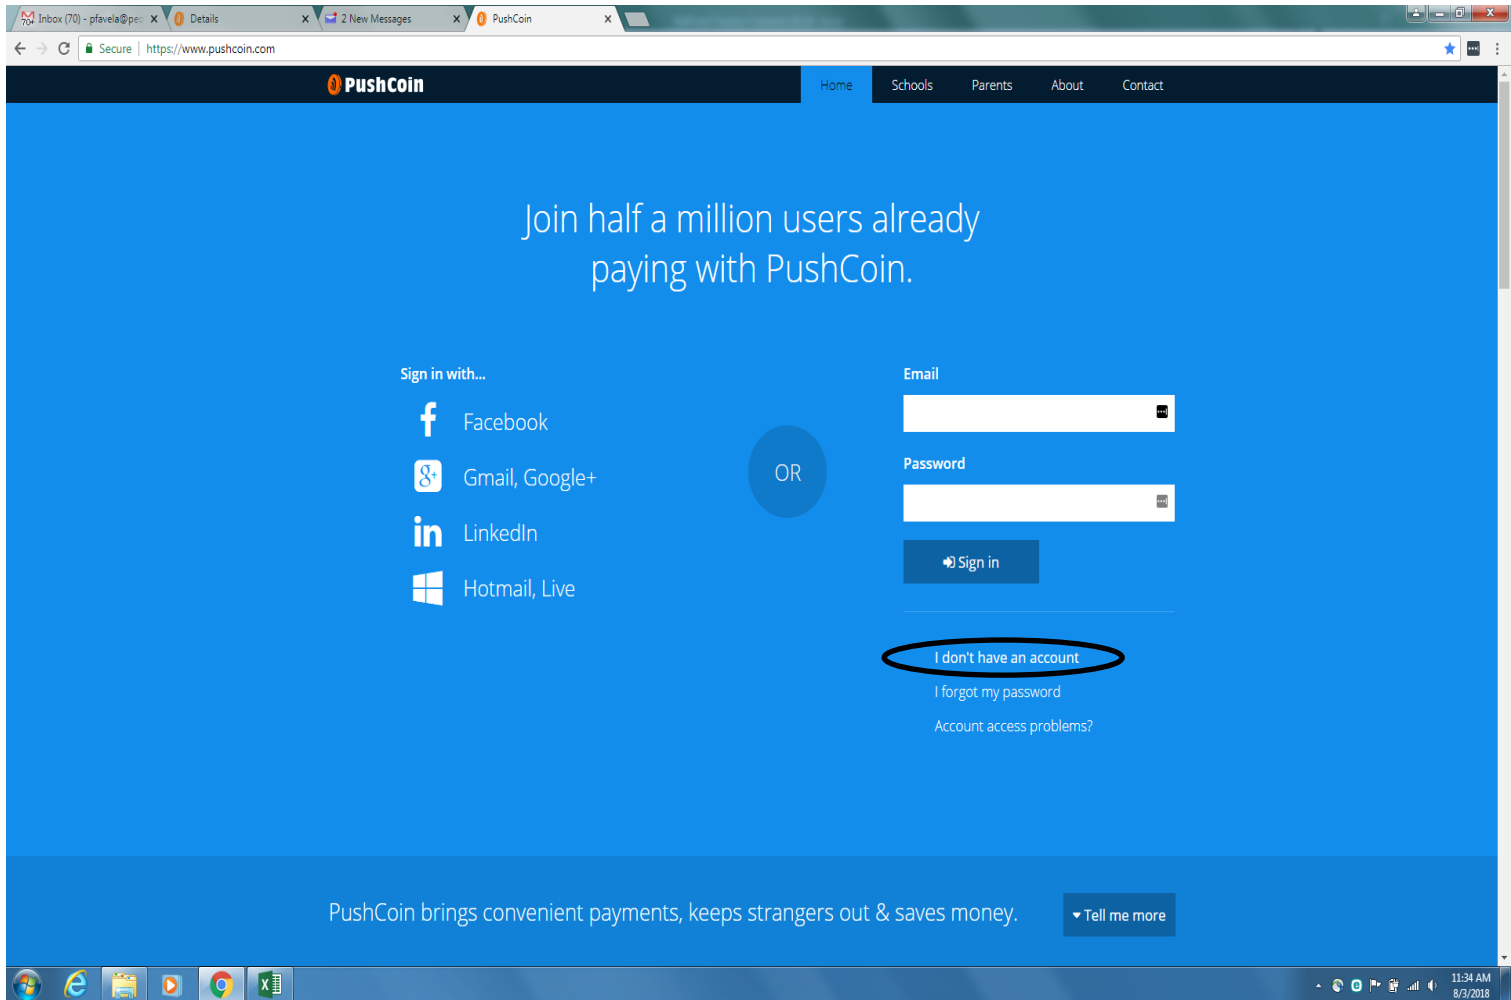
Inbox (70) - pfavela@pe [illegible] ×
Details ×
2 New Messages ×
PushCoin ×

Secure | https://www.pushcoin.com

PushCoin

Home
Schools
Parents
About
Contact

Join half a million users already paying with PushCoin.

Sign in with...

Facebook

Gmail, Google+

LinkedIn

Hotmail, Live

OR

Email

Password

Sign in

I don't have an account

I forgot my password

Account access problems?

PushCoin brings convenient payments, keeps strangers out & saves money.

Tell me more

11:34 AM
8/3/2018